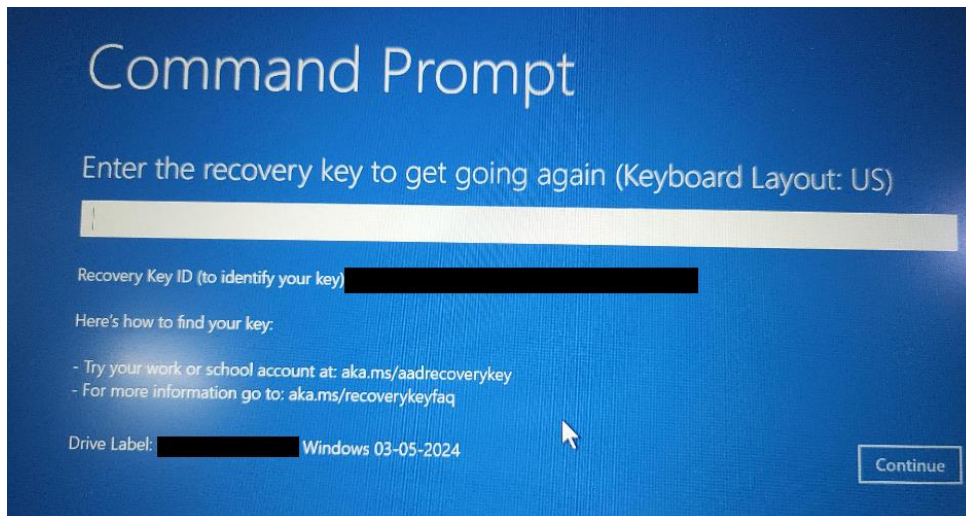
Command Prompt

Enter the recovery key to get going again (Keyboard Layout: US)

Recovery Key ID (to identify your key) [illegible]

Here's how to find your key:

- Try your work or school account at: aka.ms/aadrecoverykey
- For more information go to: aka.ms/recoverykeyfaq

Drive Label: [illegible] Windows 03-05-2024

Continue